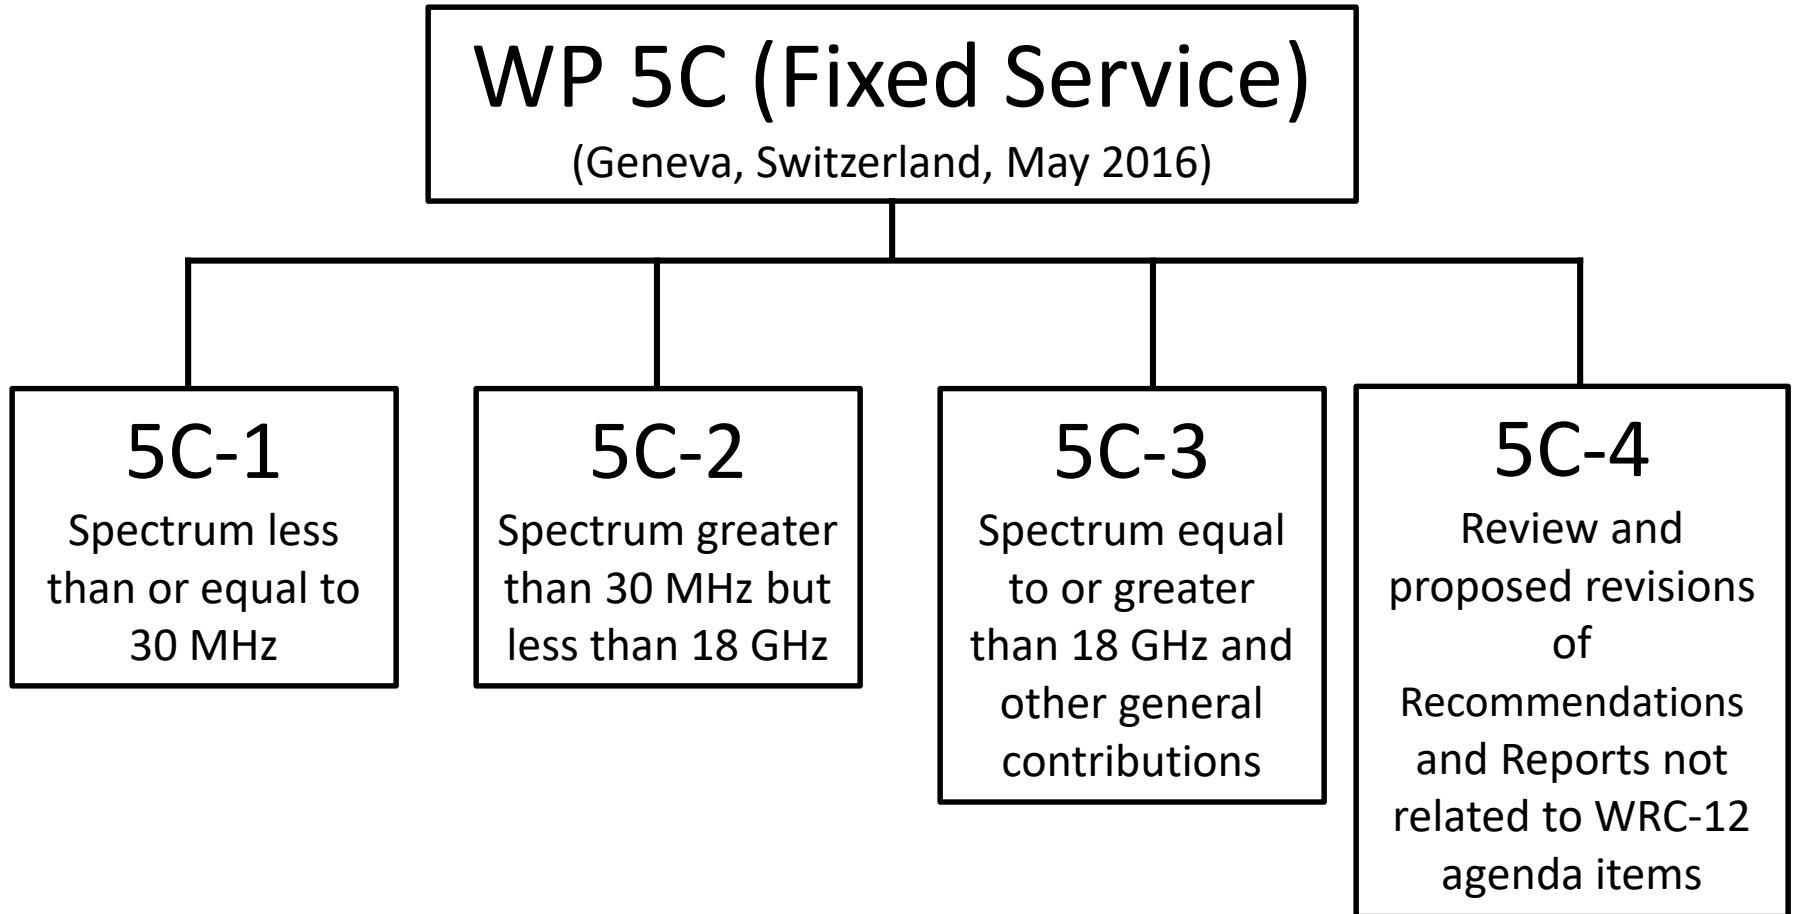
WP 5C (Fixed Service)
(Geneva, Switzerland, May 2016)

5C-1
Spectrum less than or equal to 30 MHz

5C-2
Spectrum greater than 30 MHz but less than 18 GHz

5C-3
Spectrum equal to or greater than 18 GHz and other general contributions

5C-4
Review and proposed revisions of Recommendations and Reports not related to WRC-12 agenda items